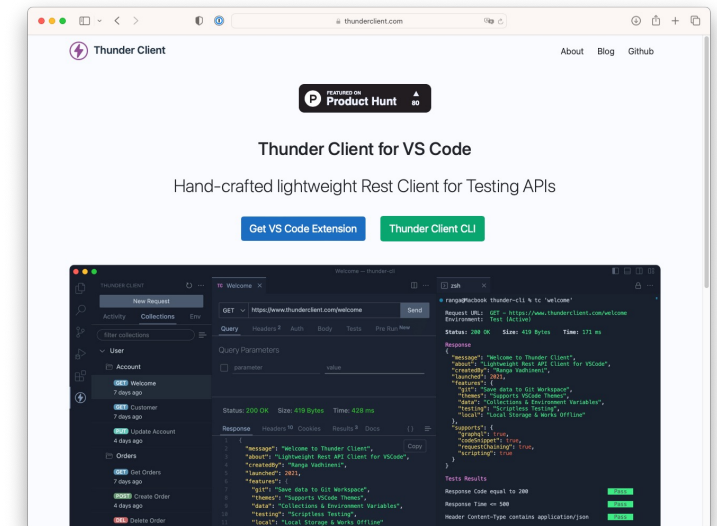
thunderclient.com

Thunder Client

About Blog Github

FEATURED ON Product Hunt 80

Thunder Client for VS Code

Hand-crafted lightweight Rest Client for Testing APIs

Get VS Code Extension

Thunder Client CLI

Welcome — thunder-cli

THUNDER CLIENT

New Request

Activity Collections Env

filter collections

User

Account

GET Welcome
7 days ago

GET Customer
7 days ago

PUT Update Account
4 days ago

Orders

GET Get Orders
7 days ago

POST Create Order
4 days ago

DEL Delete Order

TC Welcome

GET https://www.thunderclient.com/welcome Send

Query Headers 2 Auth Body Tests Pre Run New

Query Parameters

parameter value

Status: 200 OK Size: 419 Bytes Time: 428 ms

Response Headers 10 Cookies Results 3 Docs

Copy

{
"message": "Welcome to Thunder Client",
"about": "Lightweight Rest API Client for VSCode",
"createdBy": "Ranga Vadhineni",
"launched": 2021,
"features": {
"git": "Save data to Git Workspace",
"themes": "Supports VSCode Themes",
"data": "Collections & Environment Variables",
"testing": "Scriptless Testing",
"local": "Local Storage & Works Offline"

zsh

ranga@Macbook thunder-cli % tc 'welcome'

Request URL: GET - https://www.thunderclient.com/welcome
Environment: Test (Active)

Status: 200 OK Size: 419 Bytes Time: 171 ms

Response
{
"message": "Welcome to Thunder Client",
"about": "Lightweight Rest API Client for VSCode",
"createdBy": "Ranga Vadhineni",
"launched": 2021,
"features": {
"git": "Save data to Git Workspace",
"themes": "Supports VSCode Themes",
"data": "Collections & Environment Variables",
"testing": "Scriptless Testing",
"local": "Local Storage & Works Offline"
},
"supports": {
"graphql": true,
"codeSnippet": true,
"requestChaining": true,
"scripting": true
}
}

Tests Results

Response Code equal to 200 Pass

Response Time <= 500 Pass

Header Content-Type contains application/json Pass